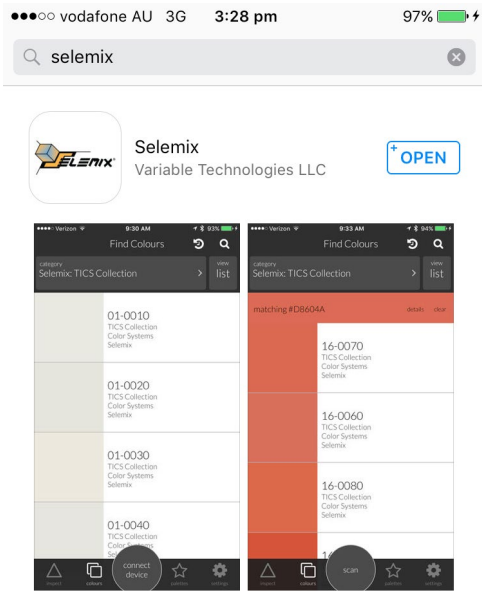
●●●○○ vodafone AU 3G 3:28 pm 97%

selemix

SELENIX

Selemix
Variable Technologies LLC

OPEN

●●●●○ Verizon 9:30 AM 93%
Find Colours
category
Selemix: TICS Collection
view
list

01-0010
TICS Collection
Color Systems
Selemix

01-0020
TICS Collection
Color Systems
Selemix

01-0030
TICS Collection
Color Systems
Selemix

01-0040
TICS Collection
Color Systems
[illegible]

inspect colours connect device palettes settings

●●●●○ Verizon 9:33 AM 94%
Find Colours
category
Selemix: TICS Collection
view
list

matching #DB604A details clear

16-0070
TICS Collection
Color Systems
Selemix

16-0060
TICS Collection
Color Systems
Selemix

16-0080
TICS Collection
Color Systems
Selemix

1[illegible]

inspect colours scan palettes settings